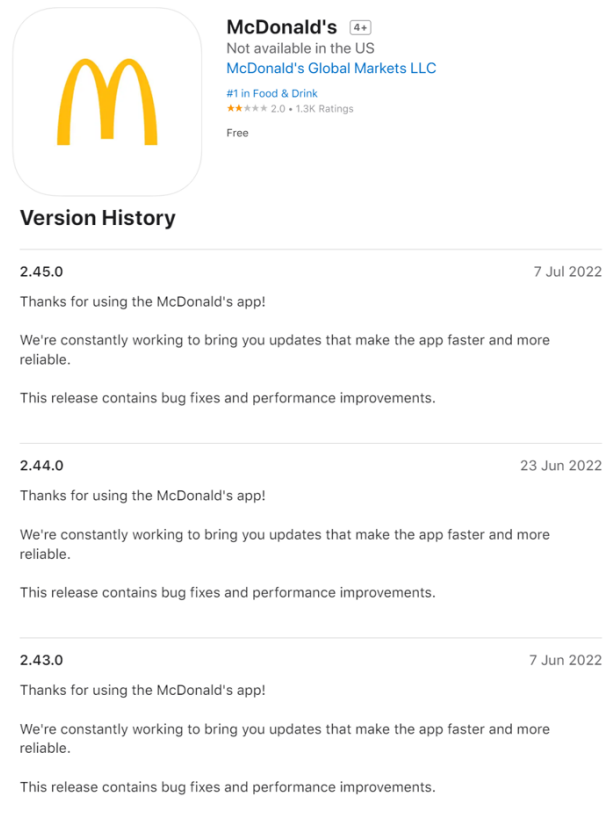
McDonald's 4+
Not available in the US
McDonald's Global Markets LLC
#1 in Food & Drink
★★★★★ 2.0 • 1.3K Ratings
Free

Version History

2.45.0
7 Jul 2022
Thanks for using the McDonald's app!

We're constantly working to bring you updates that make the app faster and more reliable.

This release contains bug fixes and performance improvements.

2.44.0
23 Jun 2022
Thanks for using the McDonald's app!

We're constantly working to bring you updates that make the app faster and more reliable.

This release contains bug fixes and performance improvements.

2.43.0
7 Jun 2022
Thanks for using the McDonald's app!

We're constantly working to bring you updates that make the app faster and more reliable.

This release contains bug fixes and performance improvements.